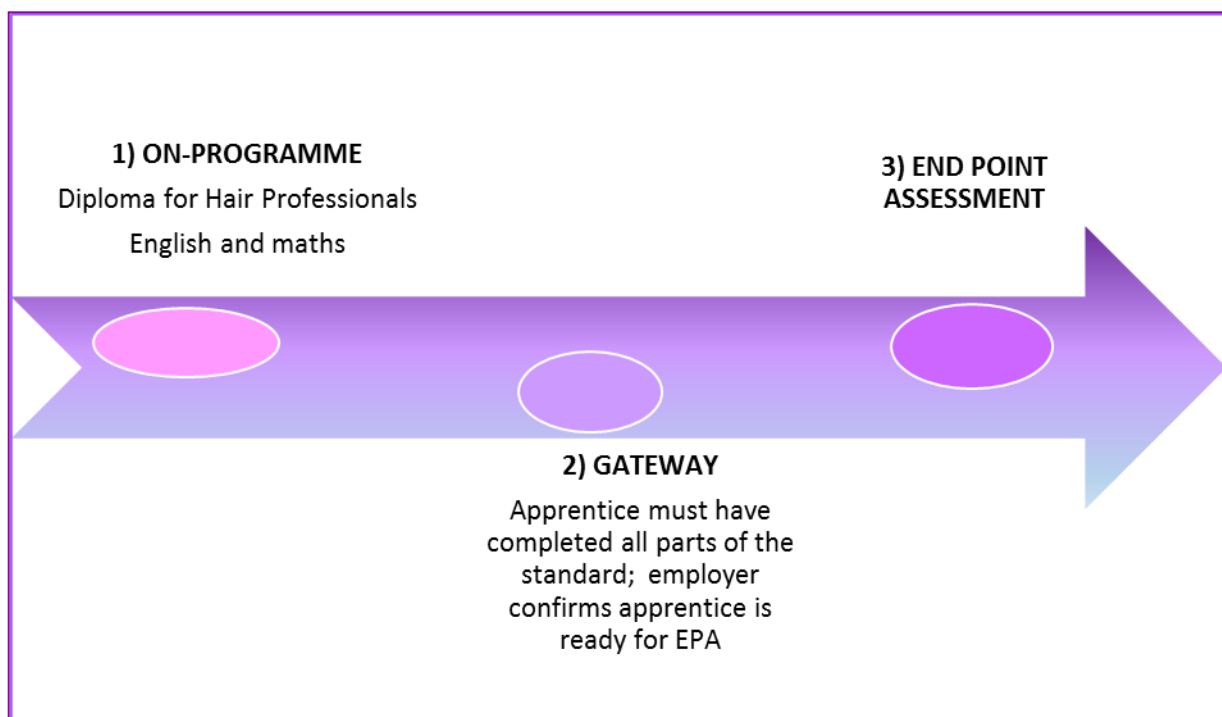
1) ON-PROGRAMME

Diploma for Hair Professionals

English and maths

3) END POINT ASSESSMENT

2) GATEWAY

Apprentice must have completed all parts of the standard; employer confirms apprentice is ready for EPA